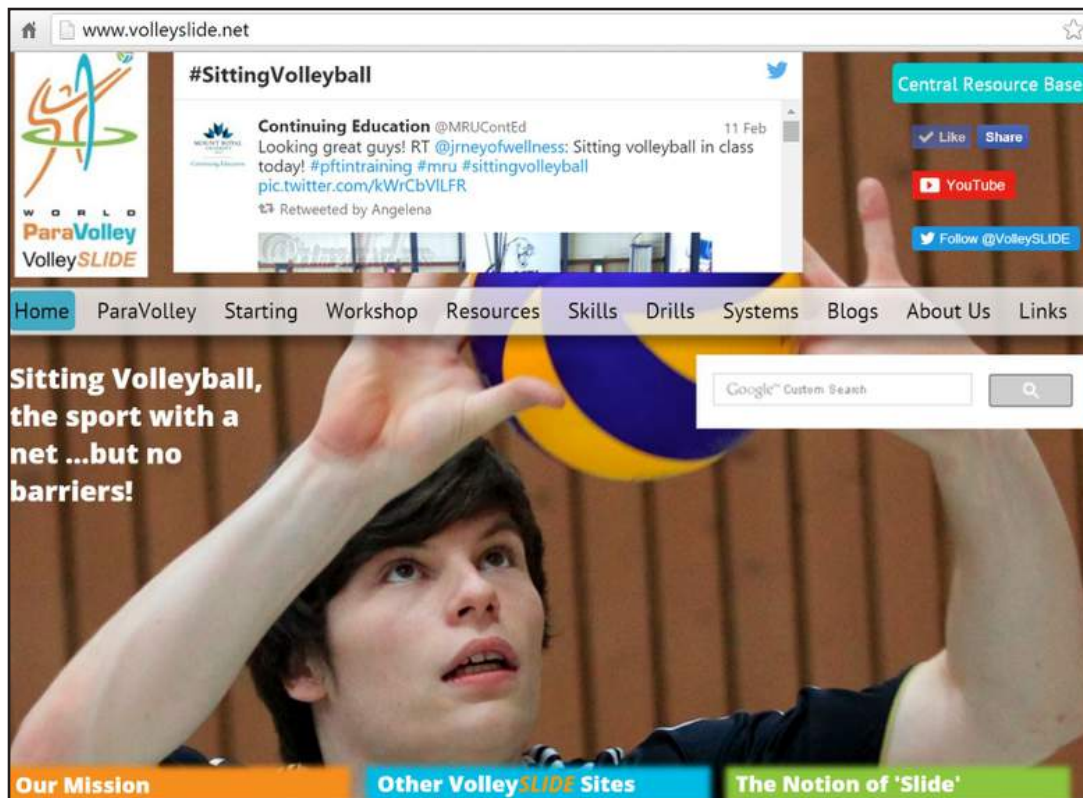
www.volleyslide.net

WORLD ParaVolley VolleySLIDE

#SittingVolleyball

Continuing Education @MRUContEd 11 Feb
Looking great guys! RT @jrneyofwellness: Sitting volleyball in class today! #pftintraining #mru #sittingvolleyball pic.twitter.com/kWrCbVlLFR
Retweeted by Angelena

Central Resource Base

Like Share

YouTube

Follow @VolleySLIDE

Home ParaVolley Starting Workshop Resources Skills Drills Systems Blogs About Us Links

Sitting Volleyball, the sport with a net ...but no barriers!

Google™ Custom Search

Our Mission

Other VolleySLIDE Sites

The Notion of 'Slide'